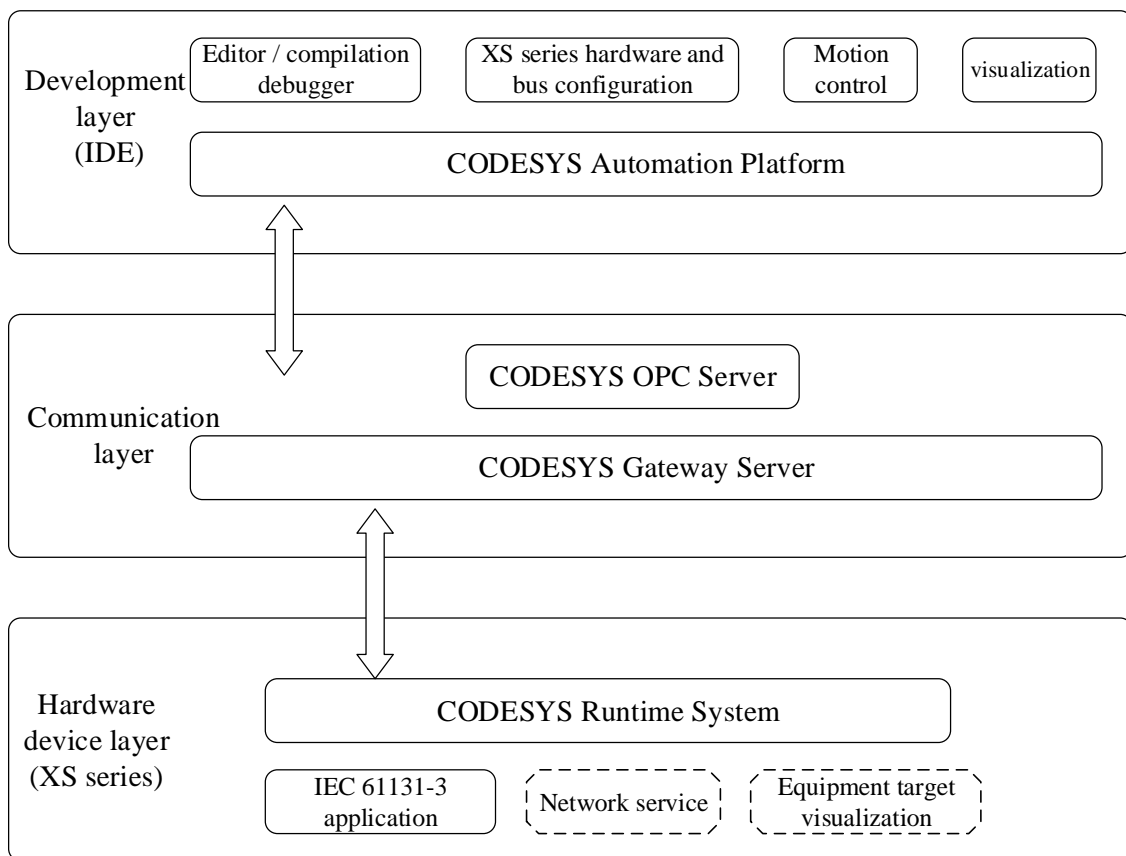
Development layer (IDE)

Editor / compilation debugger

XS series hardware and bus configuration

Motion control

visualization

CODESYS Automation Platform

CODESYS OPC Server

Communication layer

CODESYS Gateway Server

Hardware device layer (XS series)

CODESYS Runtime System

IEC 61131-3 application

Network service

Equipment target visualization